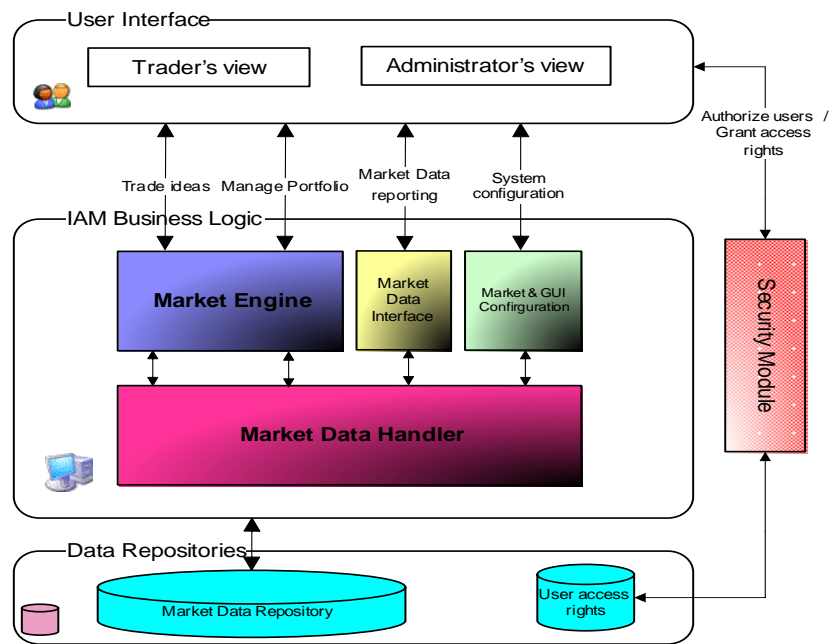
User Interface

Trader's view

Administrator's view

Authorize users / Grant access rights

Trade ideas

Manage Portfolio

Market Data reporting

System configuration

IAM Business Logic

Market Engine

Market Data Interface

Market & GUI Configuration

Security Module

Market Data Handler

Data Repositories

Market Data Repository

User access rights